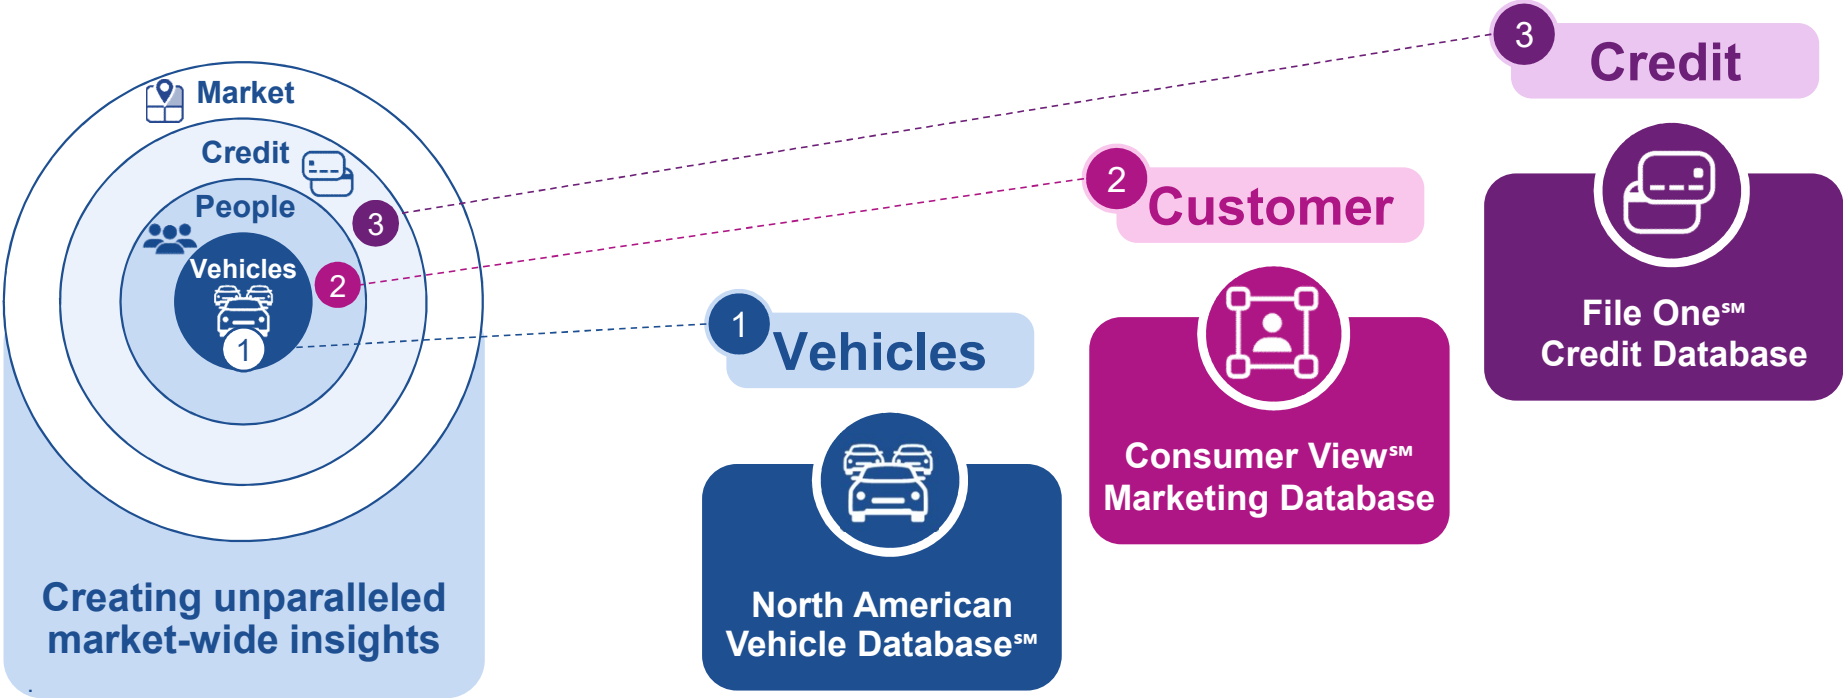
Market

Credit

People

Vehicles

3

2

1

Creating unparalleled market-wide insights

1 Vehicles

North American Vehicle Database℠

2 Customer

Consumer View℠ Marketing Database

3 Credit

File One℠ Credit Database